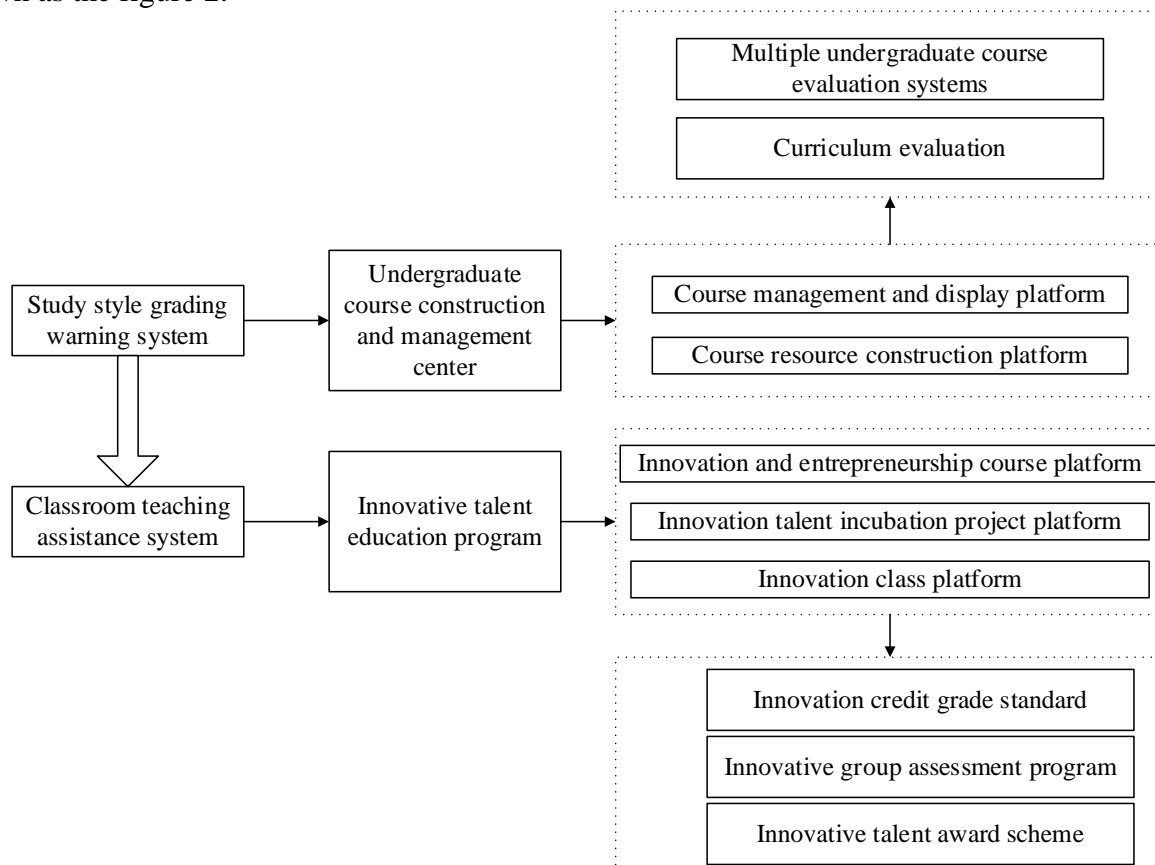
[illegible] as the figure 2.

Multiple undergraduate course evaluation systems

Curriculum evaluation

Study style grading warning system

Undergraduate course construction and management center

Course management and display platform

Course resource construction platform

Classroom teaching assistance system

Innovative talent education program

Innovation and entrepreneurship course platform

Innovation talent incubation project platform

Innovation class platform

Innovation credit grade standard

Innovative group assessment program

Innovative talent award scheme